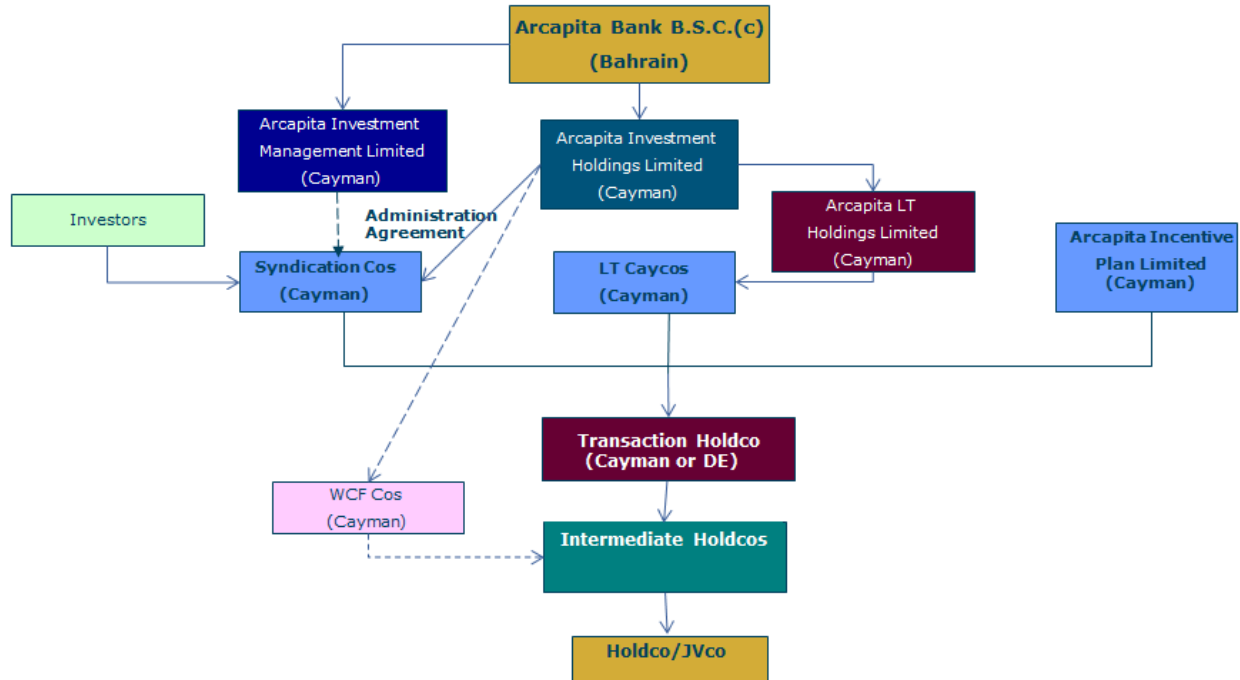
Arcapita Bank B.S.C.(c)
(Bahrain)

Arcapita Investment Management Limited
(Cayman)

Arcapita Investment Holdings Limited
(Cayman)

Investors

Administration Agreement

Arcapita LT Holdings Limited
(Cayman)

Syndication Cos
(Cayman)

LT Caycos
(Cayman)

Arcapita Incentive Plan Limited
(Cayman)

Transaction Holdco
(Cayman or DE)

WCF Cos
(Cayman)

Intermediate Holdcos

Holdco/JVco